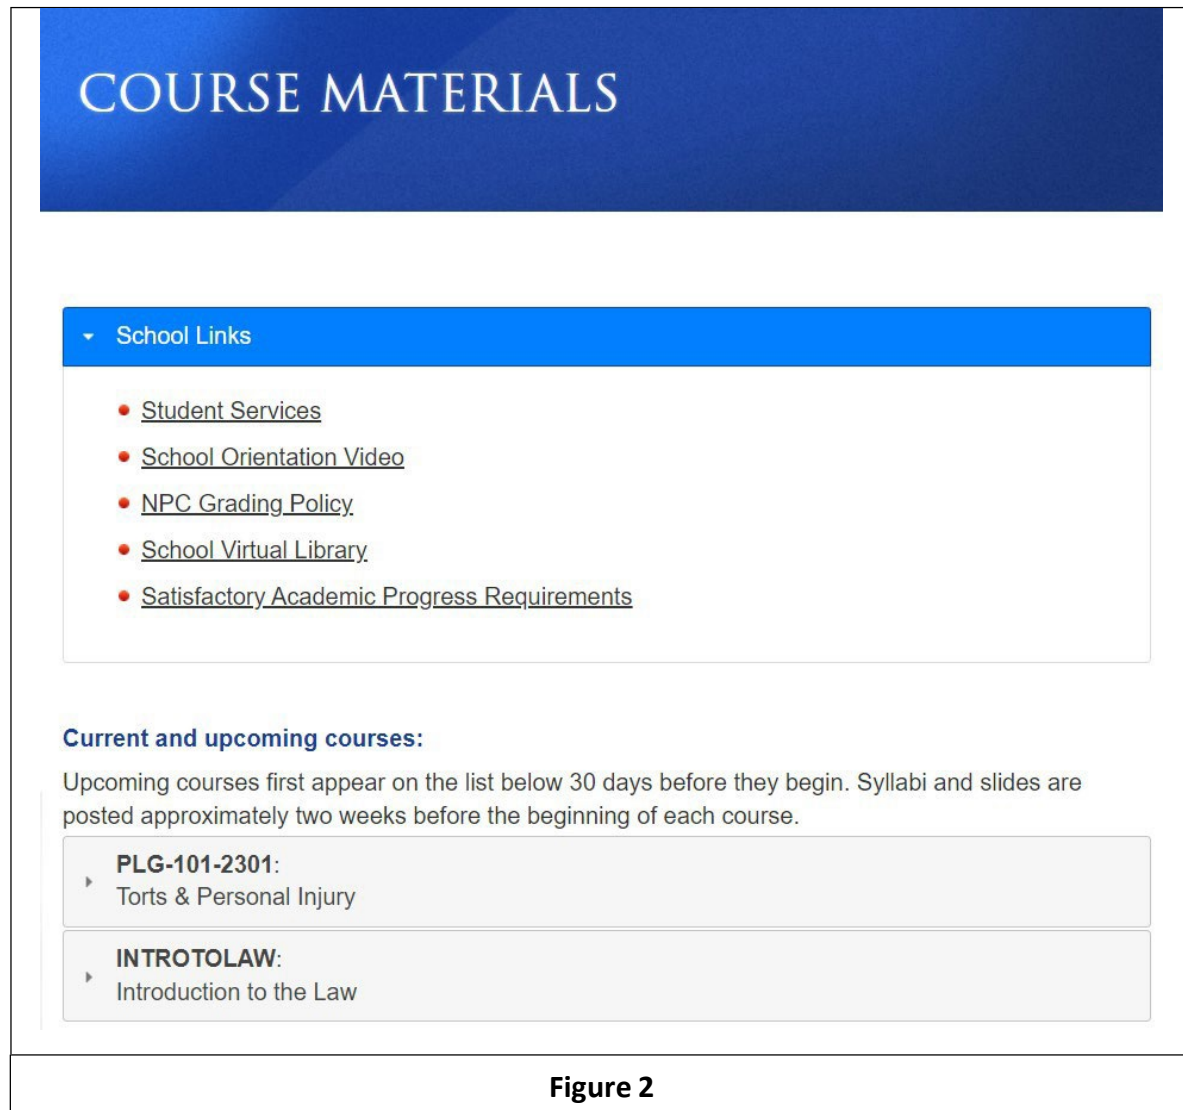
COURSE MATERIALS

School Links

- Student Services
- School Orientation Video
- NPC Grading Policy
- School Virtual Library
- Satisfactory Academic Progress Requirements

Current and upcoming courses:

Upcoming courses first appear on the list below 30 days before they begin. Syllabi and slides are posted approximately two weeks before the beginning of each course.

PLG-101-2301:
Torts & Personal Injury

INTROTOLAW:
Introduction to the Law

Figure 2